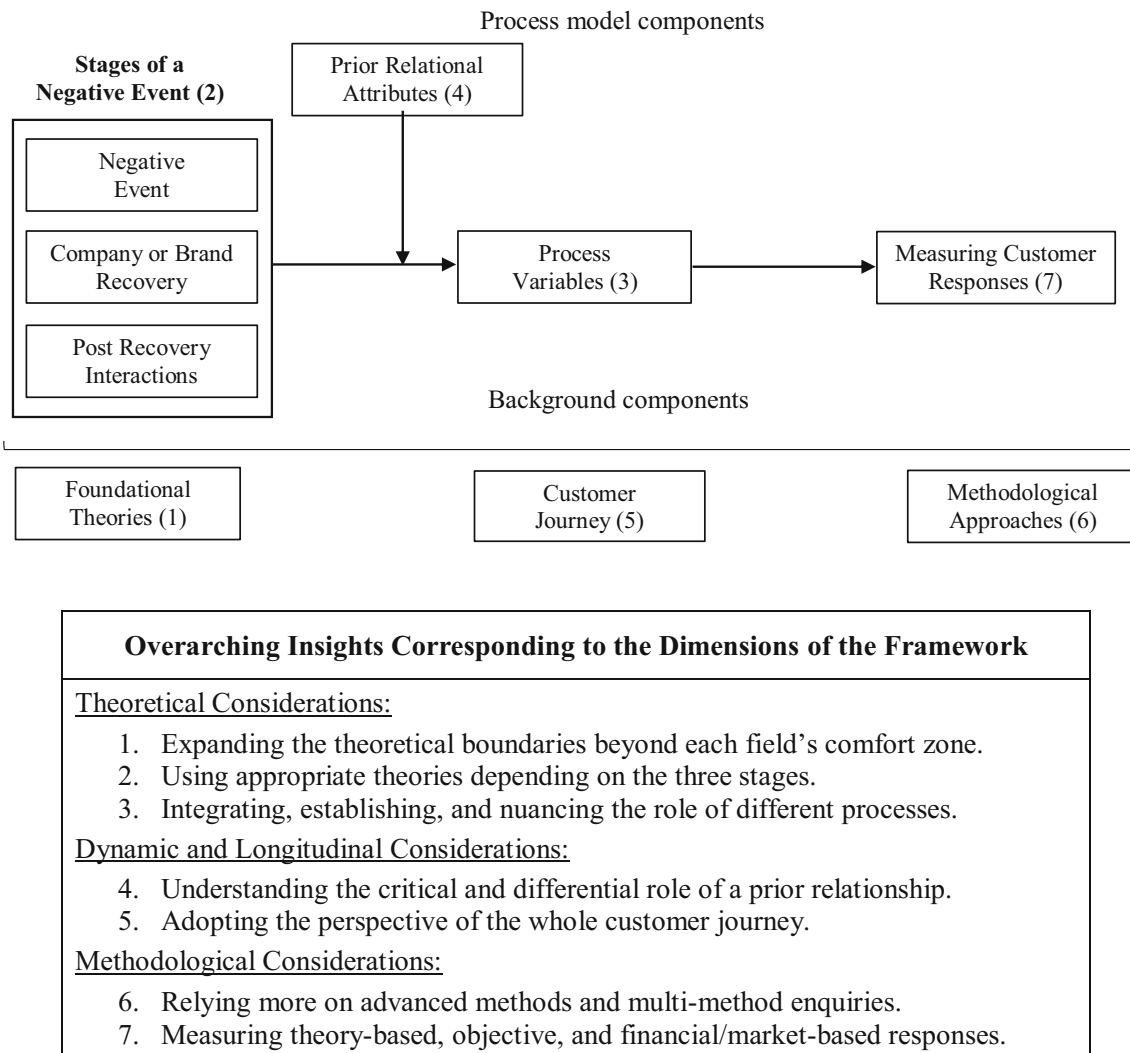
Process model components

Stages of a Negative Event (2)

Prior Relational Attributes (4)

Negative Event

Company or Brand Recovery

Post Recovery Interactions

Process Variables (3)

Measuring Customer Responses (7)

Background components

Foundational Theories (1)

Customer Journey (5)

Methodological Approaches (6)

Overarching Insights Corresponding to the Dimensions of the Framework

Theoretical Considerations:

1. Expanding the theoretical boundaries beyond each field's comfort zone.
2. Using appropriate theories depending on the three stages.
3. Integrating, establishing, and nuancing the role of different processes.

Dynamic and Longitudinal Considerations:

4. Understanding the critical and differential role of a prior relationship.
5. Adopting the perspective of the whole customer journey.

Methodological Considerations:

6. Relying more on advanced methods and multi-method enquiries.
7. Measuring theory-based, objective, and financial/market-based responses.